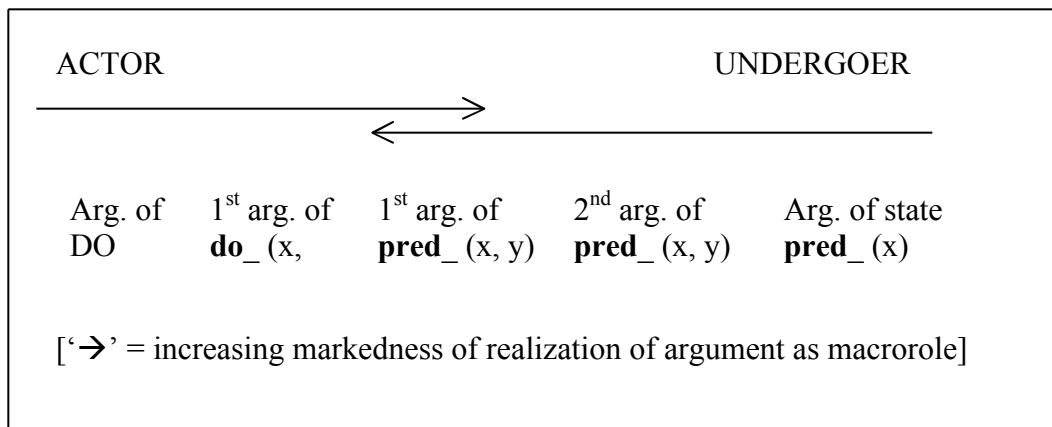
ACTOR UNDERGOER

| Arg. of DO | $1^{st}$ arg. of **do**_ (x, | $1^{st}$ arg. of **pred**_ (x, y) | $2^{nd}$ arg. of **pred**_ (x, y) | Arg. of state **pred**_ (x) |
|---|---|---|---|---|

['$\rightarrow$' = increasing markedness of realization of argument as macrorole]